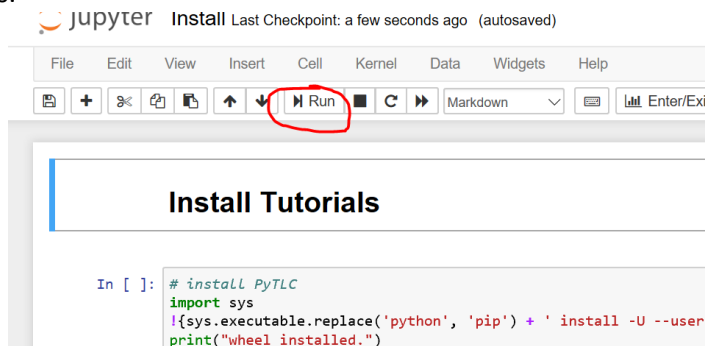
jupyter Install Last Checkpoint: a few seconds ago (autosaved)

File Edit View Insert Cell Kernel Data Widgets Help

Run Markdown Enter/Exi

Install Tutorials

In [ ]: # install PyTLC
import sys
!{sys.executable.replace('python', 'pip') + ' install -U --user
print("wheel installed.")